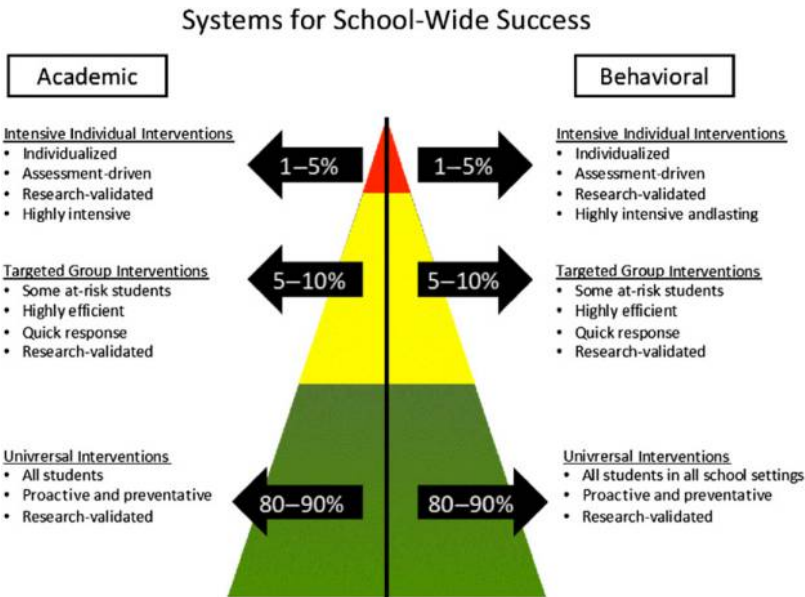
Systems for School-Wide Success

Academic

Intensive Individual Interventions
- Individualized
- Assessment-driven
- Research-validated
- Highly intensive

Targeted Group Interventions
- Some at-risk students
- Highly efficient
- Quick response
- Research-validated

Univrersal Interventions
- All students
- Proactive and preventative
- Research-validated

1–5%

5–10%

80–90%

1–5%

5–10%

80–90%

Behavioral

Intensive Individual Interventions
- Individualized
- Assessment-driven
- Research-validated
- Highly intensive andlasting

Targeted Group Interventions
- Some at-risk students
- Highly efficient
- Quick response
- Research-validated

Univrersal Interventions
- All students in all school settings
- Proactive and preventative
- Research-validated